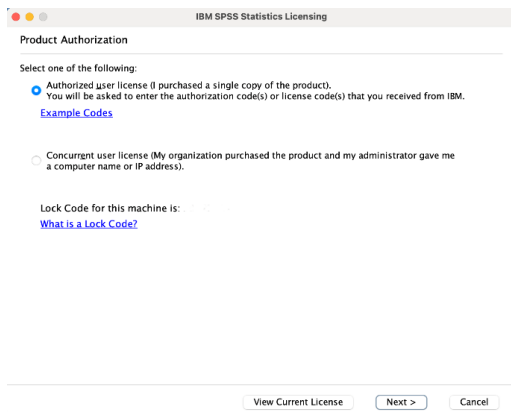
IBM SPSS Statistics Licensing

Product Authorization

Select one of the following:

Authorized user license (I purchased a single copy of the product).
You will be asked to enter the authorization code(s) or license code(s) that you received from IBM.

Example Codes

Concurrent user license (My organization purchased the product and my administrator gave me a computer name or IP address).

Lock Code for this machine is: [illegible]

What is a Lock Code?

View Current License

Next >

Cancel